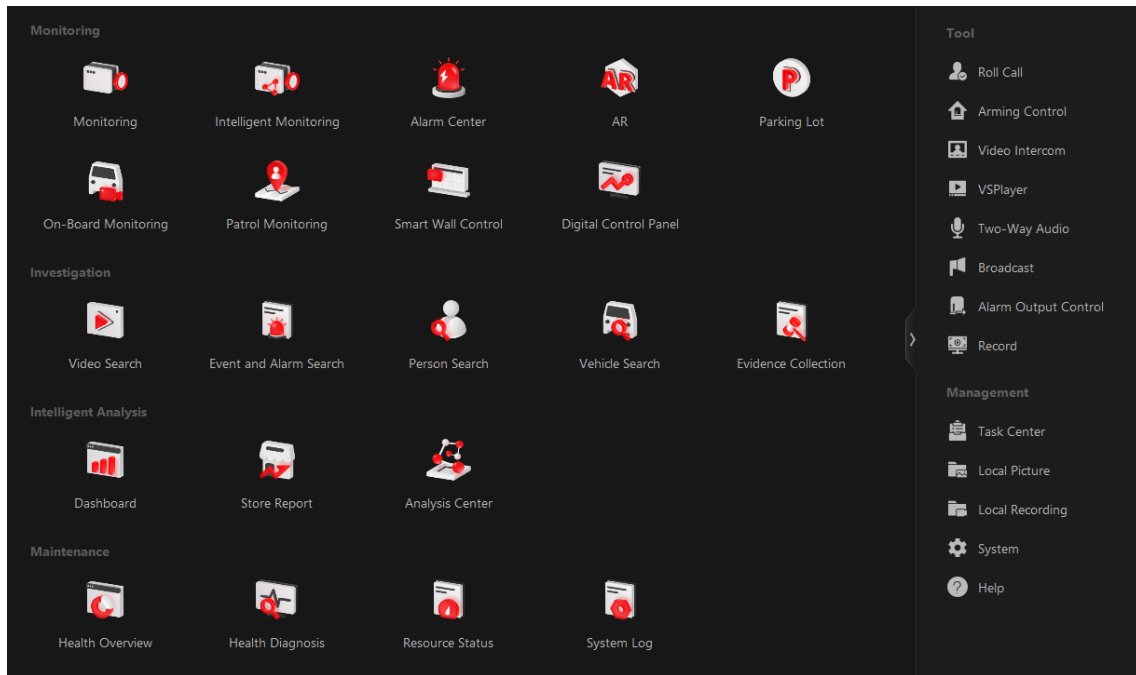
Monitoring

Monitoring
Intelligent Monitoring
Alarm Center
AR
AR
Parking Lot
P
On-Board Monitoring
Patrol Monitoring
Smart Wall Control
Digital Control Panel

Investigation

Video Search
Event and Alarm Search
Person Search
Vehicle Search
Evidence Collection

Intelligent Analysis

Dashboard
Store Report
Analysis Center

Maintenance

Health Overview
Health Diagnosis
Resource Status
System Log

Tool

Roll Call
Arming Control
Video Intercom
VSPlayer
Two-Way Audio
Broadcast
Alarm Output Control
Record

Management

Task Center
Local Picture
Local Recording
System
Help